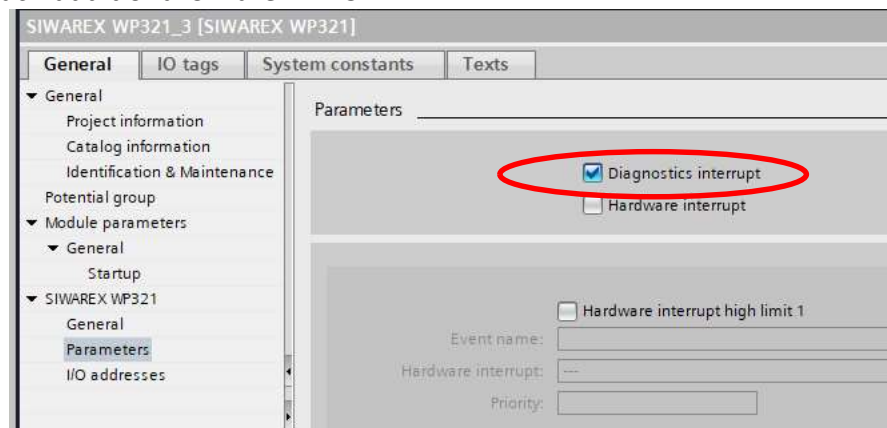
SIWAREX WP321_3 [SIWAREX WP321]

General | IO tags | System constants | Texts

General
Project information
Catalog information
Identification & Maintenance
Potential group
Module parameters
General
Startup
SIWAREX WP321
General
Parameters
I/O addresses

Parameters

Diagnostics interrupt
Hardware interrupt

Hardware interrupt high limit 1
Event name:
Hardware interrupt: ---
Priority: